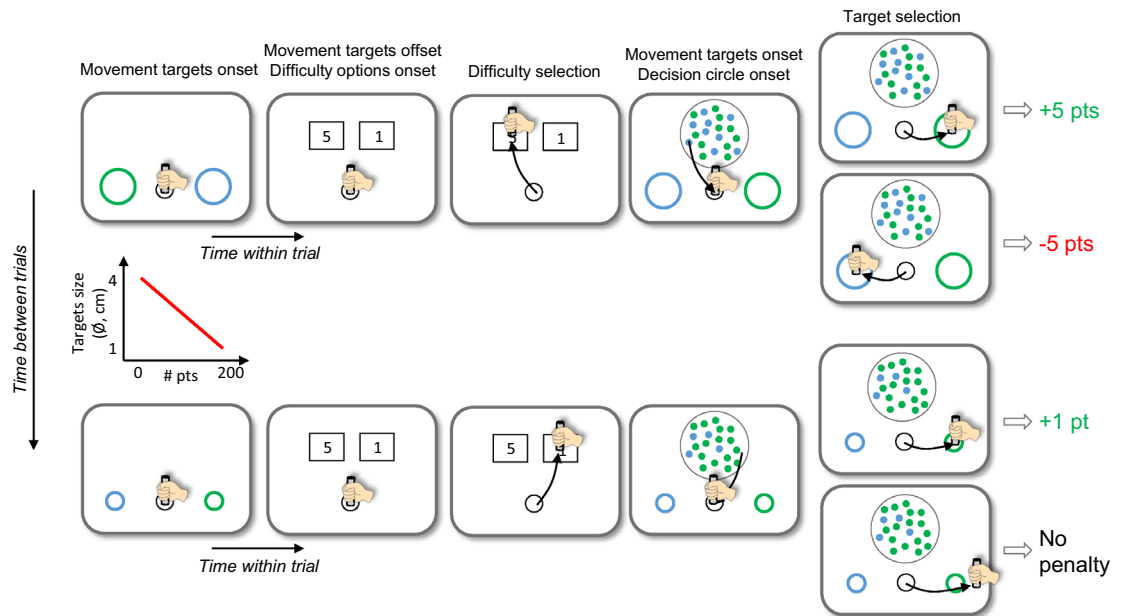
Target selection

Movement targets onset

Movement targets offset
Difficulty options onset

Difficulty selection

Movement targets onset
Decision circle onset

5 1

1

+5 pts

-5 pts

Time within trial

Time between trials

Targets size (Ø, cm)

4

1

0 # pts 200

+1 pt

5 1

5 1

No penalty

Time within trial